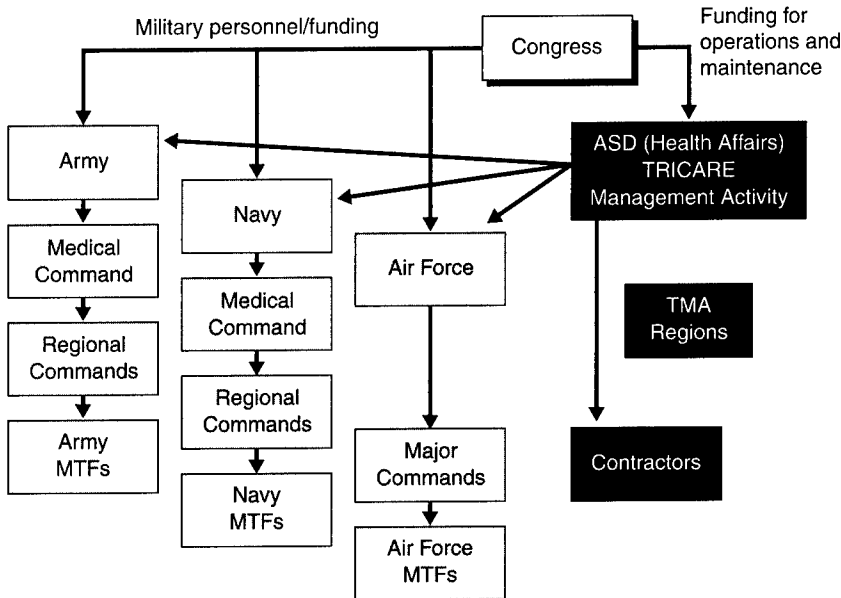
Military personnel/funding

Congress

Funding for operations and maintenance

Army

Medical Command

Regional Commands

Army MTFs

Navy

Medical Command

Regional Commands

Navy MTFs

Air Force

Major Commands

Air Force MTFs

ASD (Health Affairs) TRICARE Management Activity

TMA Regions

Contractors